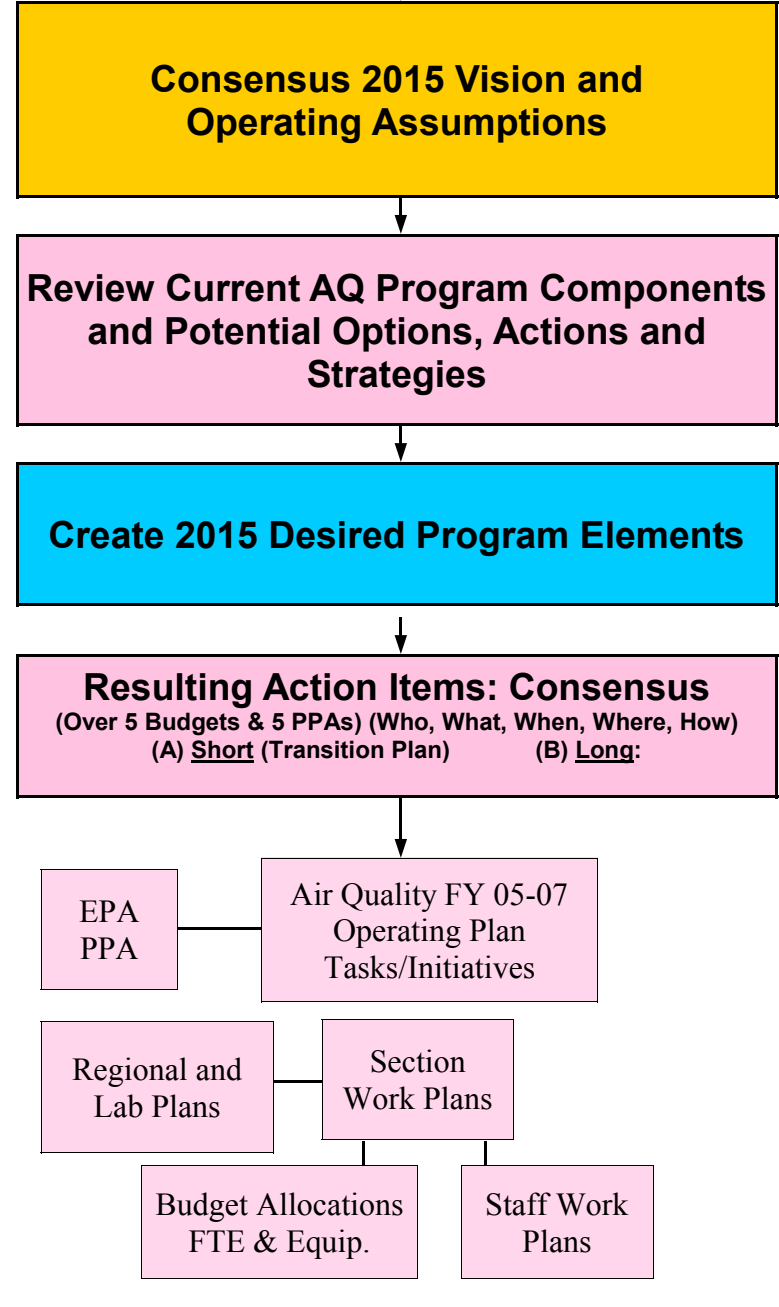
Consensus 2015 Vision and Operating Assumptions

Review Current AQ Program Components and Potential Options, Actions and Strategies

Create 2015 Desired Program Elements

Resulting Action Items: Consensus
(Over 5 Budgets & 5 PPAs) (Who, What, When, Where, How)
(A) Short (Transition Plan) (B) Long:

EPA PPA

Air Quality FY 05-07 Operating Plan Tasks/Initiatives

Regional and Lab Plans

Section Work Plans

Budget Allocations FTE & Equip.

Staff Work Plans